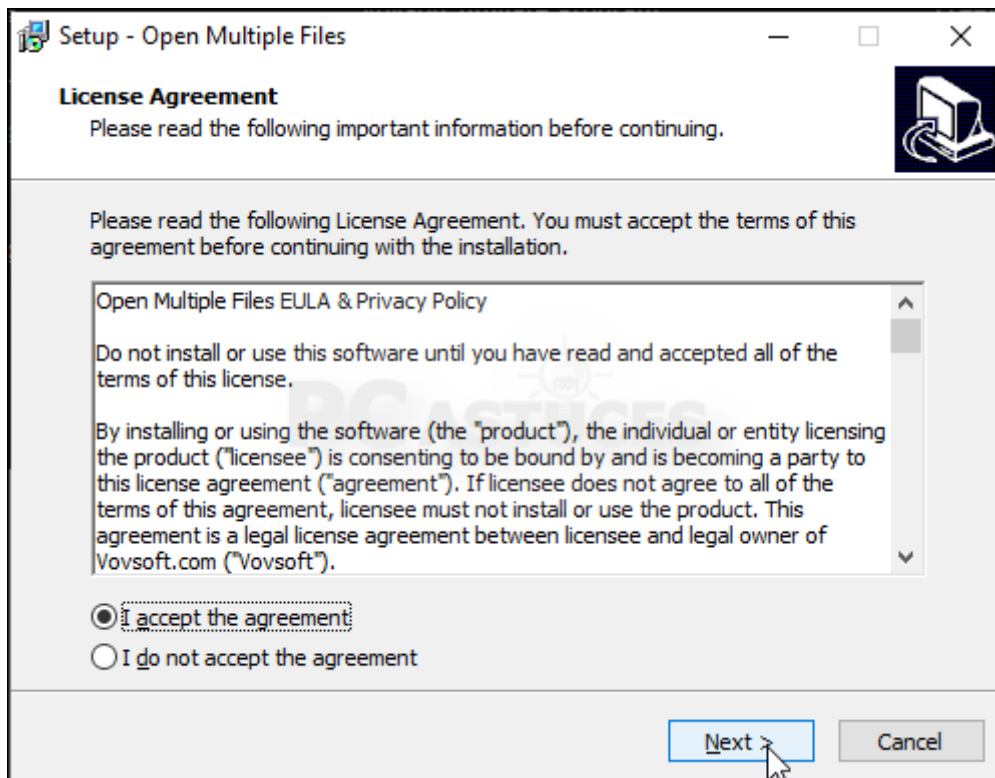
Setup - Open Multiple Files

License Agreement
Please read the following important information before continuing.

Please read the following License Agreement. You must accept the terms of this agreement before continuing with the installation.

Open Multiple Files EULA & Privacy Policy

Do not install or use this software until you have read and accepted all of the terms of this license.

By installing or using the software (the "product"), the individual or entity licensing the product ("licensee") is consenting to be bound by and is becoming a party to this license agreement ("agreement"). If licensee does not agree to all of the terms of this agreement, licensee must not install or use the product. This agreement is a legal license agreement between licensee and legal owner of Vovsoft.com ("Vovsoft").

I accept the agreement

I do not accept the agreement

Next >

Cancel

PC ASTUCES